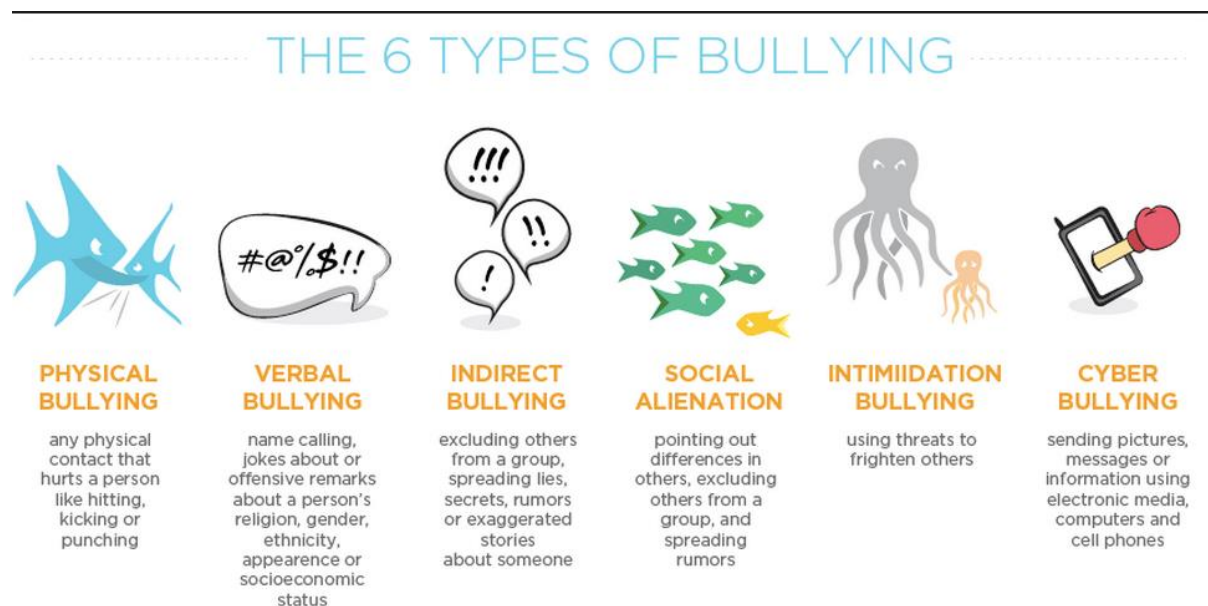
THE 6 TYPES OF BULLYING

#@%$!!

!!!

!!

!

PHYSICAL BULLYING

any physical contact that hurts a person like hitting, kicking or punching

VERBAL BULLYING

name calling, jokes about or offensive remarks about a person's religion, gender, ethnicity, appearence or socioeconomic status

INDIRECT BULLYING

excluding others from a group, spreading lies, secrets, rumors or exaggerated stories about someone

SOCIAL ALIENATION

pointing out differences in others, excluding others from a group, and spreading rumors

INTIMIIDATION BULLYING

using threats to frighten others

CYBER BULLYING

sending pictures, messages or information using electronic media, computers and cell phones